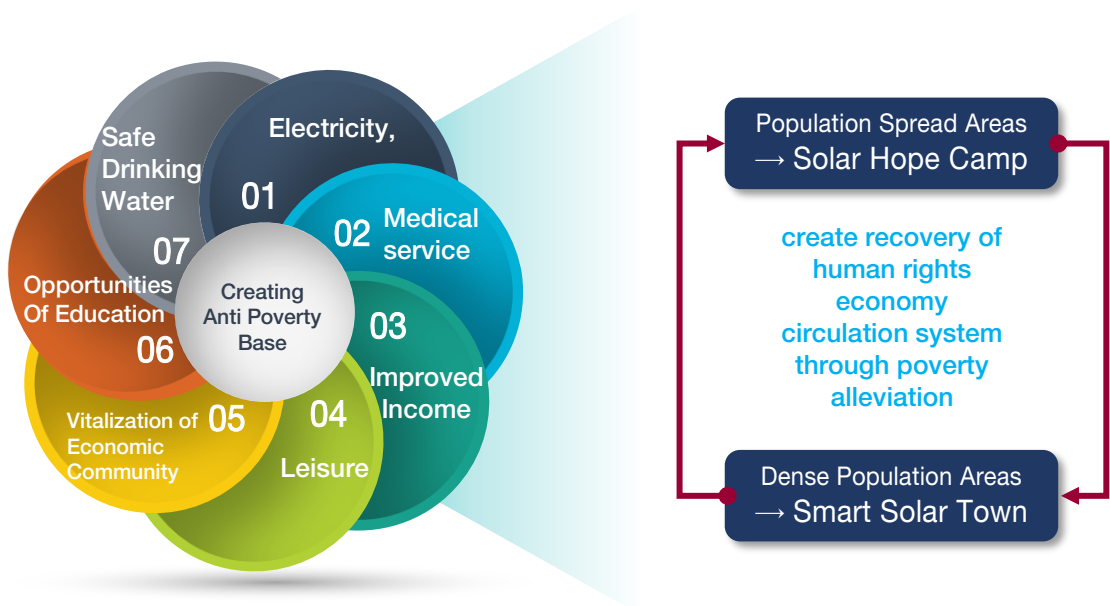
Creating Anti Poverty Base

Electricity,
01

02 Medical service

03
Improved Income

04
Leisure

Vitalization of Economic Community 05

Opportunities Of Education
06

Safe Drinking Water
07

Population Spread Areas
→ Solar Hope Camp

create recovery of human rights economy circulation system through poverty alleviation

Dense Population Areas
→ Smart Solar Town